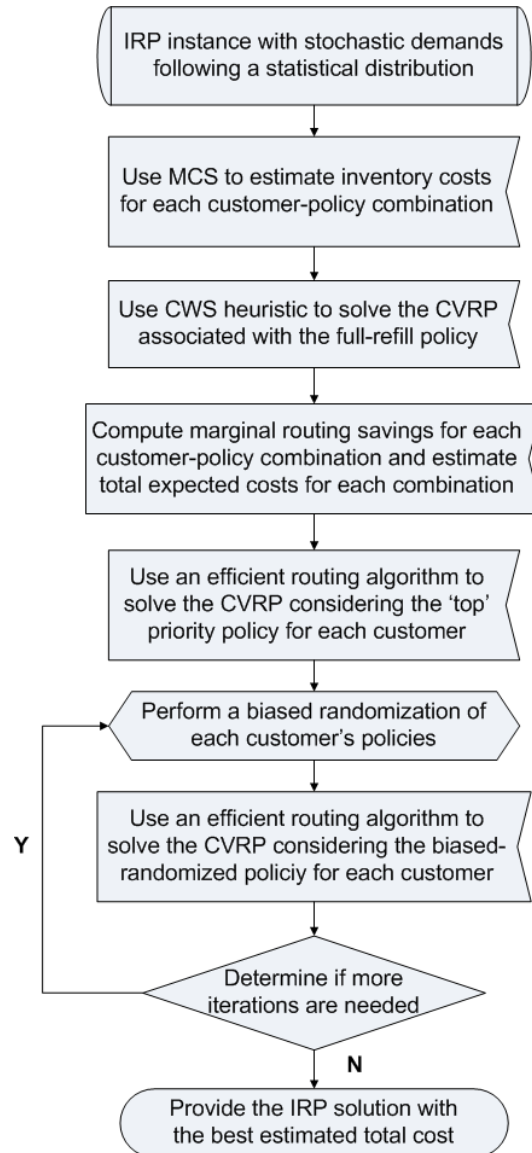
IRP instance with stochastic demands following a statistical distribution

Use MCS to estimate inventory costs for each customer-policy combination

Use CWS heuristic to solve the CVRP associated with the full-refill policy

Compute marginal routing savings for each customer-policy combination and estimate total expected costs for each combination

Use an efficient routing algorithm to solve the CVRP considering the 'top' priority policy for each customer

Perform a biased randomization of each customer's policies

Use an efficient routing algorithm to solve the CVRP considering the biased-randomized policiy for each customer

Y

Determine if more iterations are needed

N

Provide the IRP solution with the best estimated total cost